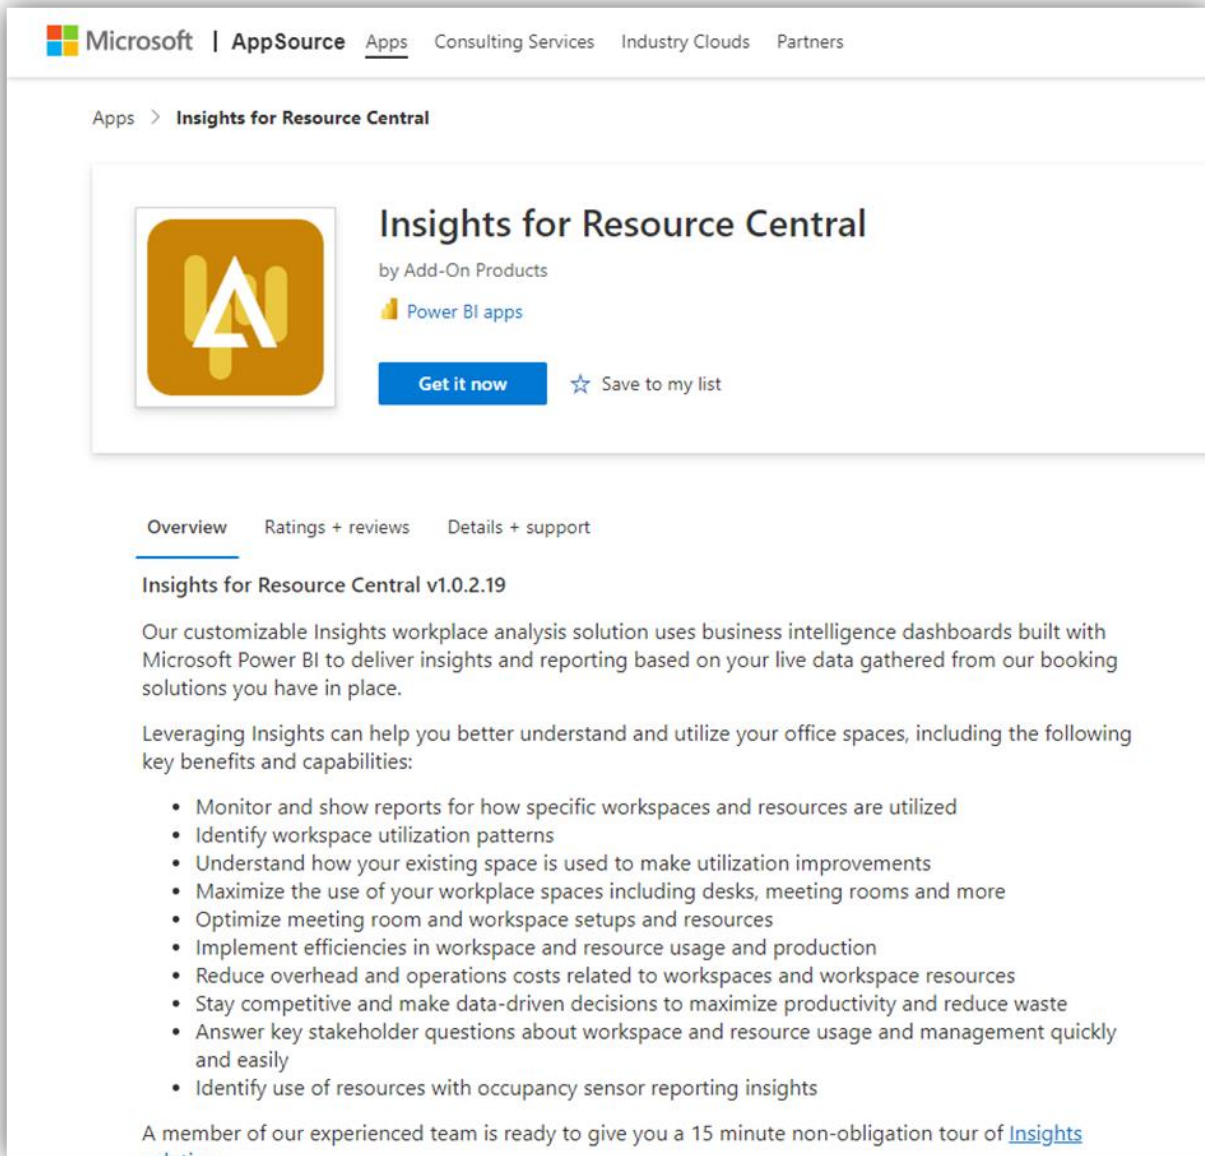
Microsoft | AppSource Apps Consulting Services Industry Clouds Partners

Apps > Insights for Resource Central

Insights for Resource Central

by Add-On Products

Power BI apps

Get it now

Save to my list

Overview Ratings + reviews Details + support

Insights for Resource Central v1.0.2.19

Our customizable Insights workplace analysis solution uses business intelligence dashboards built with Microsoft Power BI to deliver insights and reporting based on your live data gathered from our booking solutions you have in place.

Leveraging Insights can help you better understand and utilize your office spaces, including the following key benefits and capabilities:

- Monitor and show reports for how specific workspaces and resources are utilized
- Identify workspace utilization patterns
- Understand how your existing space is used to make utilization improvements
- Maximize the use of your workplace spaces including desks, meeting rooms and more
- Optimize meeting room and workspace setups and resources
- Implement efficiencies in workspace and resource usage and production
- Reduce overhead and operations costs related to workspaces and workspace resources
- Stay competitive and make data-driven decisions to maximize productivity and reduce waste
- Answer key stakeholder questions about workspace and resource usage and management quickly and easily
- Identify use of resources with occupancy sensor reporting insights

A member of our experienced team is ready to give you a 15 minute non-obligation tour of Insights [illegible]